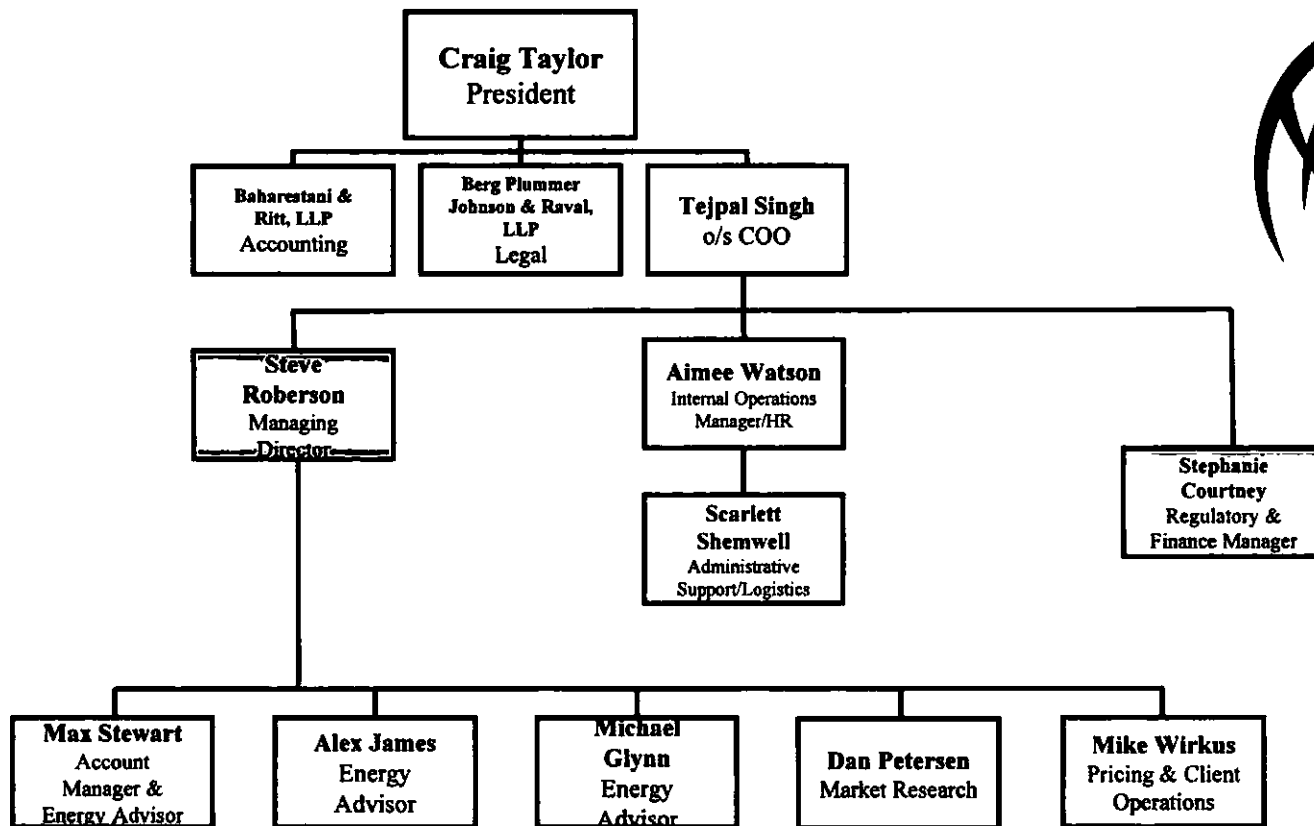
Craig Taylor
President

Baharestani & Ritt, LLP
Accounting

Berg Plummer Johnson & Raval, LLP
Legal

Tejpal Singh
o/s COO

Steve Roberson
Managing Director

Aimee Watson
Internal Operations Manager/HR

Scarlett Shemwell
Administrative Support/Logistics

Stephanie Courtney
Regulatory & Finance Manager

Max Stewart
Account Manager & Energy Advisor

Alex James
Energy Advisor

Michael Glynn
Energy Advisor

Dan Petersen
Market Research

Mike Wirkus
Pricing & Client Operations